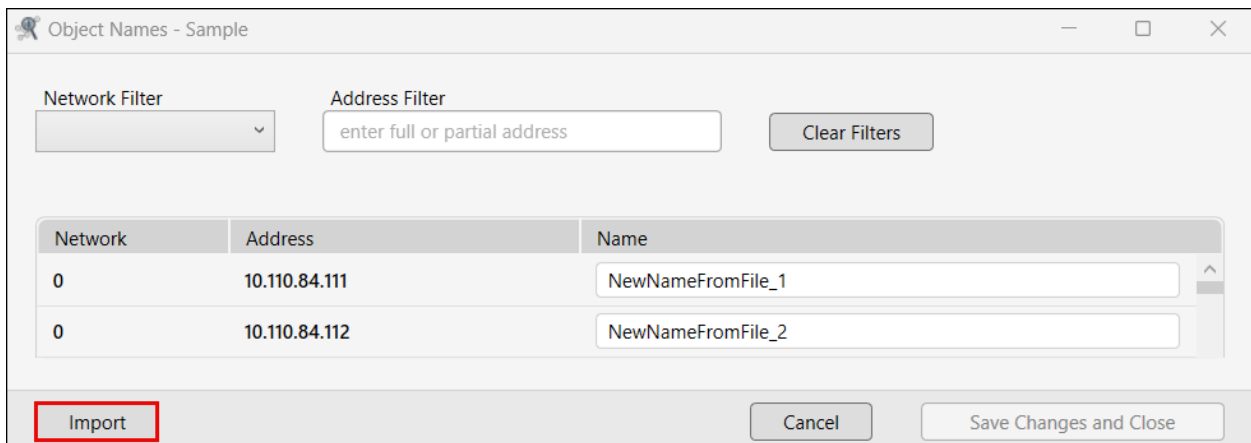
Object Names - Sample

Network Filter

Address Filter

enter full or partial address

Clear Filters

| Network | Address | Name |
|---|---|---|
| 0 | 10.110.84.111 | NewNameFromFile_1 |
| 0 | 10.110.84.112 | NewNameFromFile_2 |

Import

Cancel

Save Changes and Close